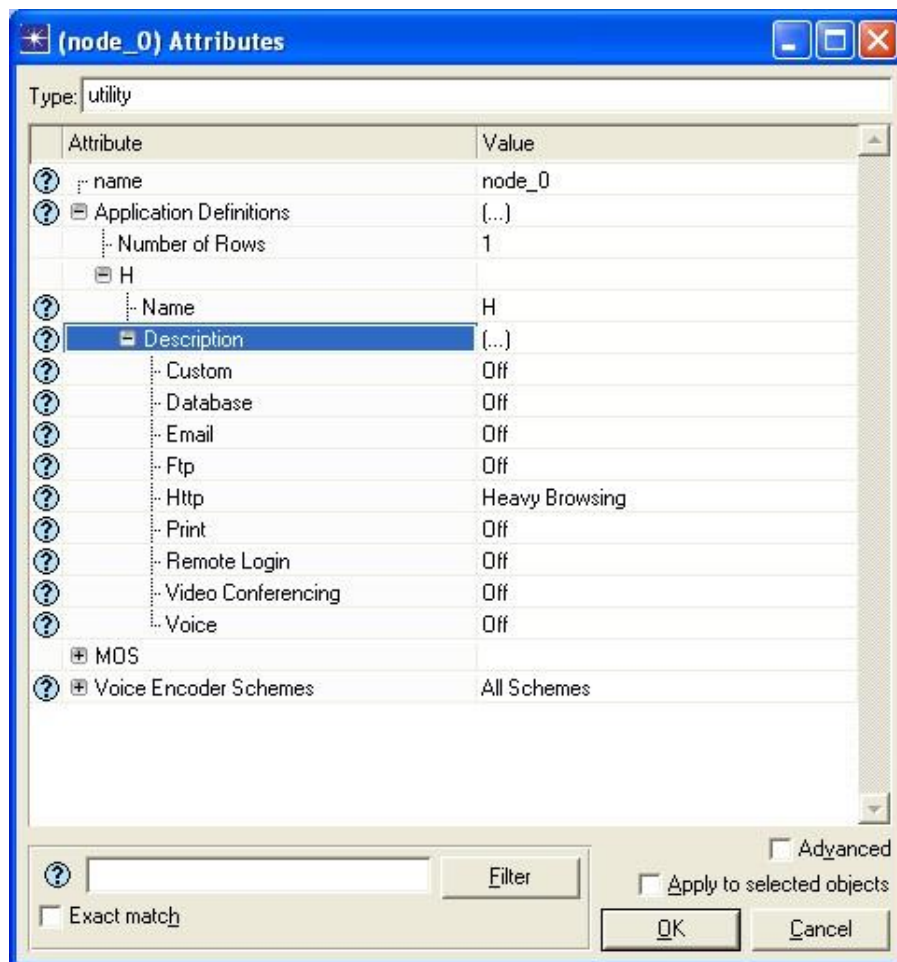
(node_0) Attributes

Type: utility

| Attribute | Value |
|---|---|
| name | node_0 |
| Application Definitions | (...) |
| Number of Rows | 1 |
| H | |
| Name | H |
| Description | (...) |
| Custom | Off |
| Database | Off |
| Email | Off |
| Ftp | Off |
| Http | Heavy Browsing |
| Print | Off |
| Remote Login | Off |
| Video Conferencing | Off |
| Voice | Off |
| MOS | |
| Voice Encoder Schemes | All Schemes |

Filter

Exact match

Advanced

Apply to selected objects

OK

Cancel